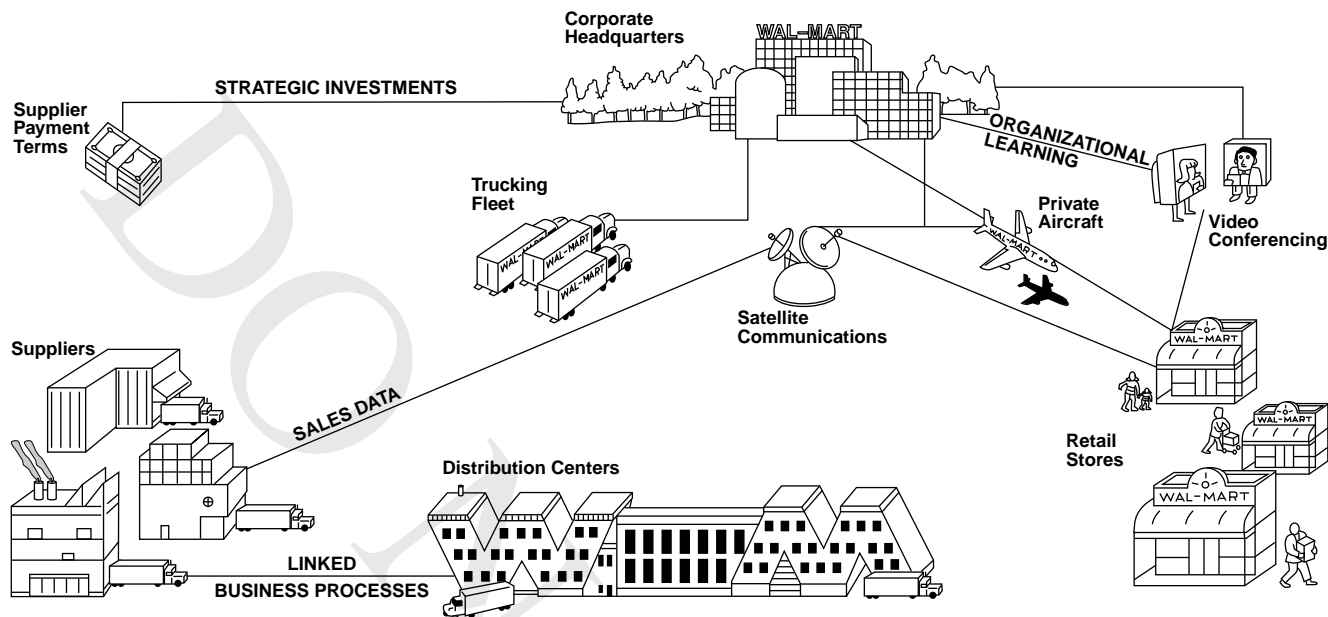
Corporate Headquarters

WAL-MART

STRATEGIC INVESTMENTS

Supplier Payment Terms

ORGANIZATIONAL LEARNING

Trucking Fleet

WAL-MART

WAL-MART

WAL-MART

Private Aircraft

WAL-MART

Video Conferencing

Satellite Communications

Suppliers

WAL-MART

SALES DATA

WAL-MART

Retail Stores

WAL-MART

Distribution Centers

LINKED BUSINESS PROCESSES